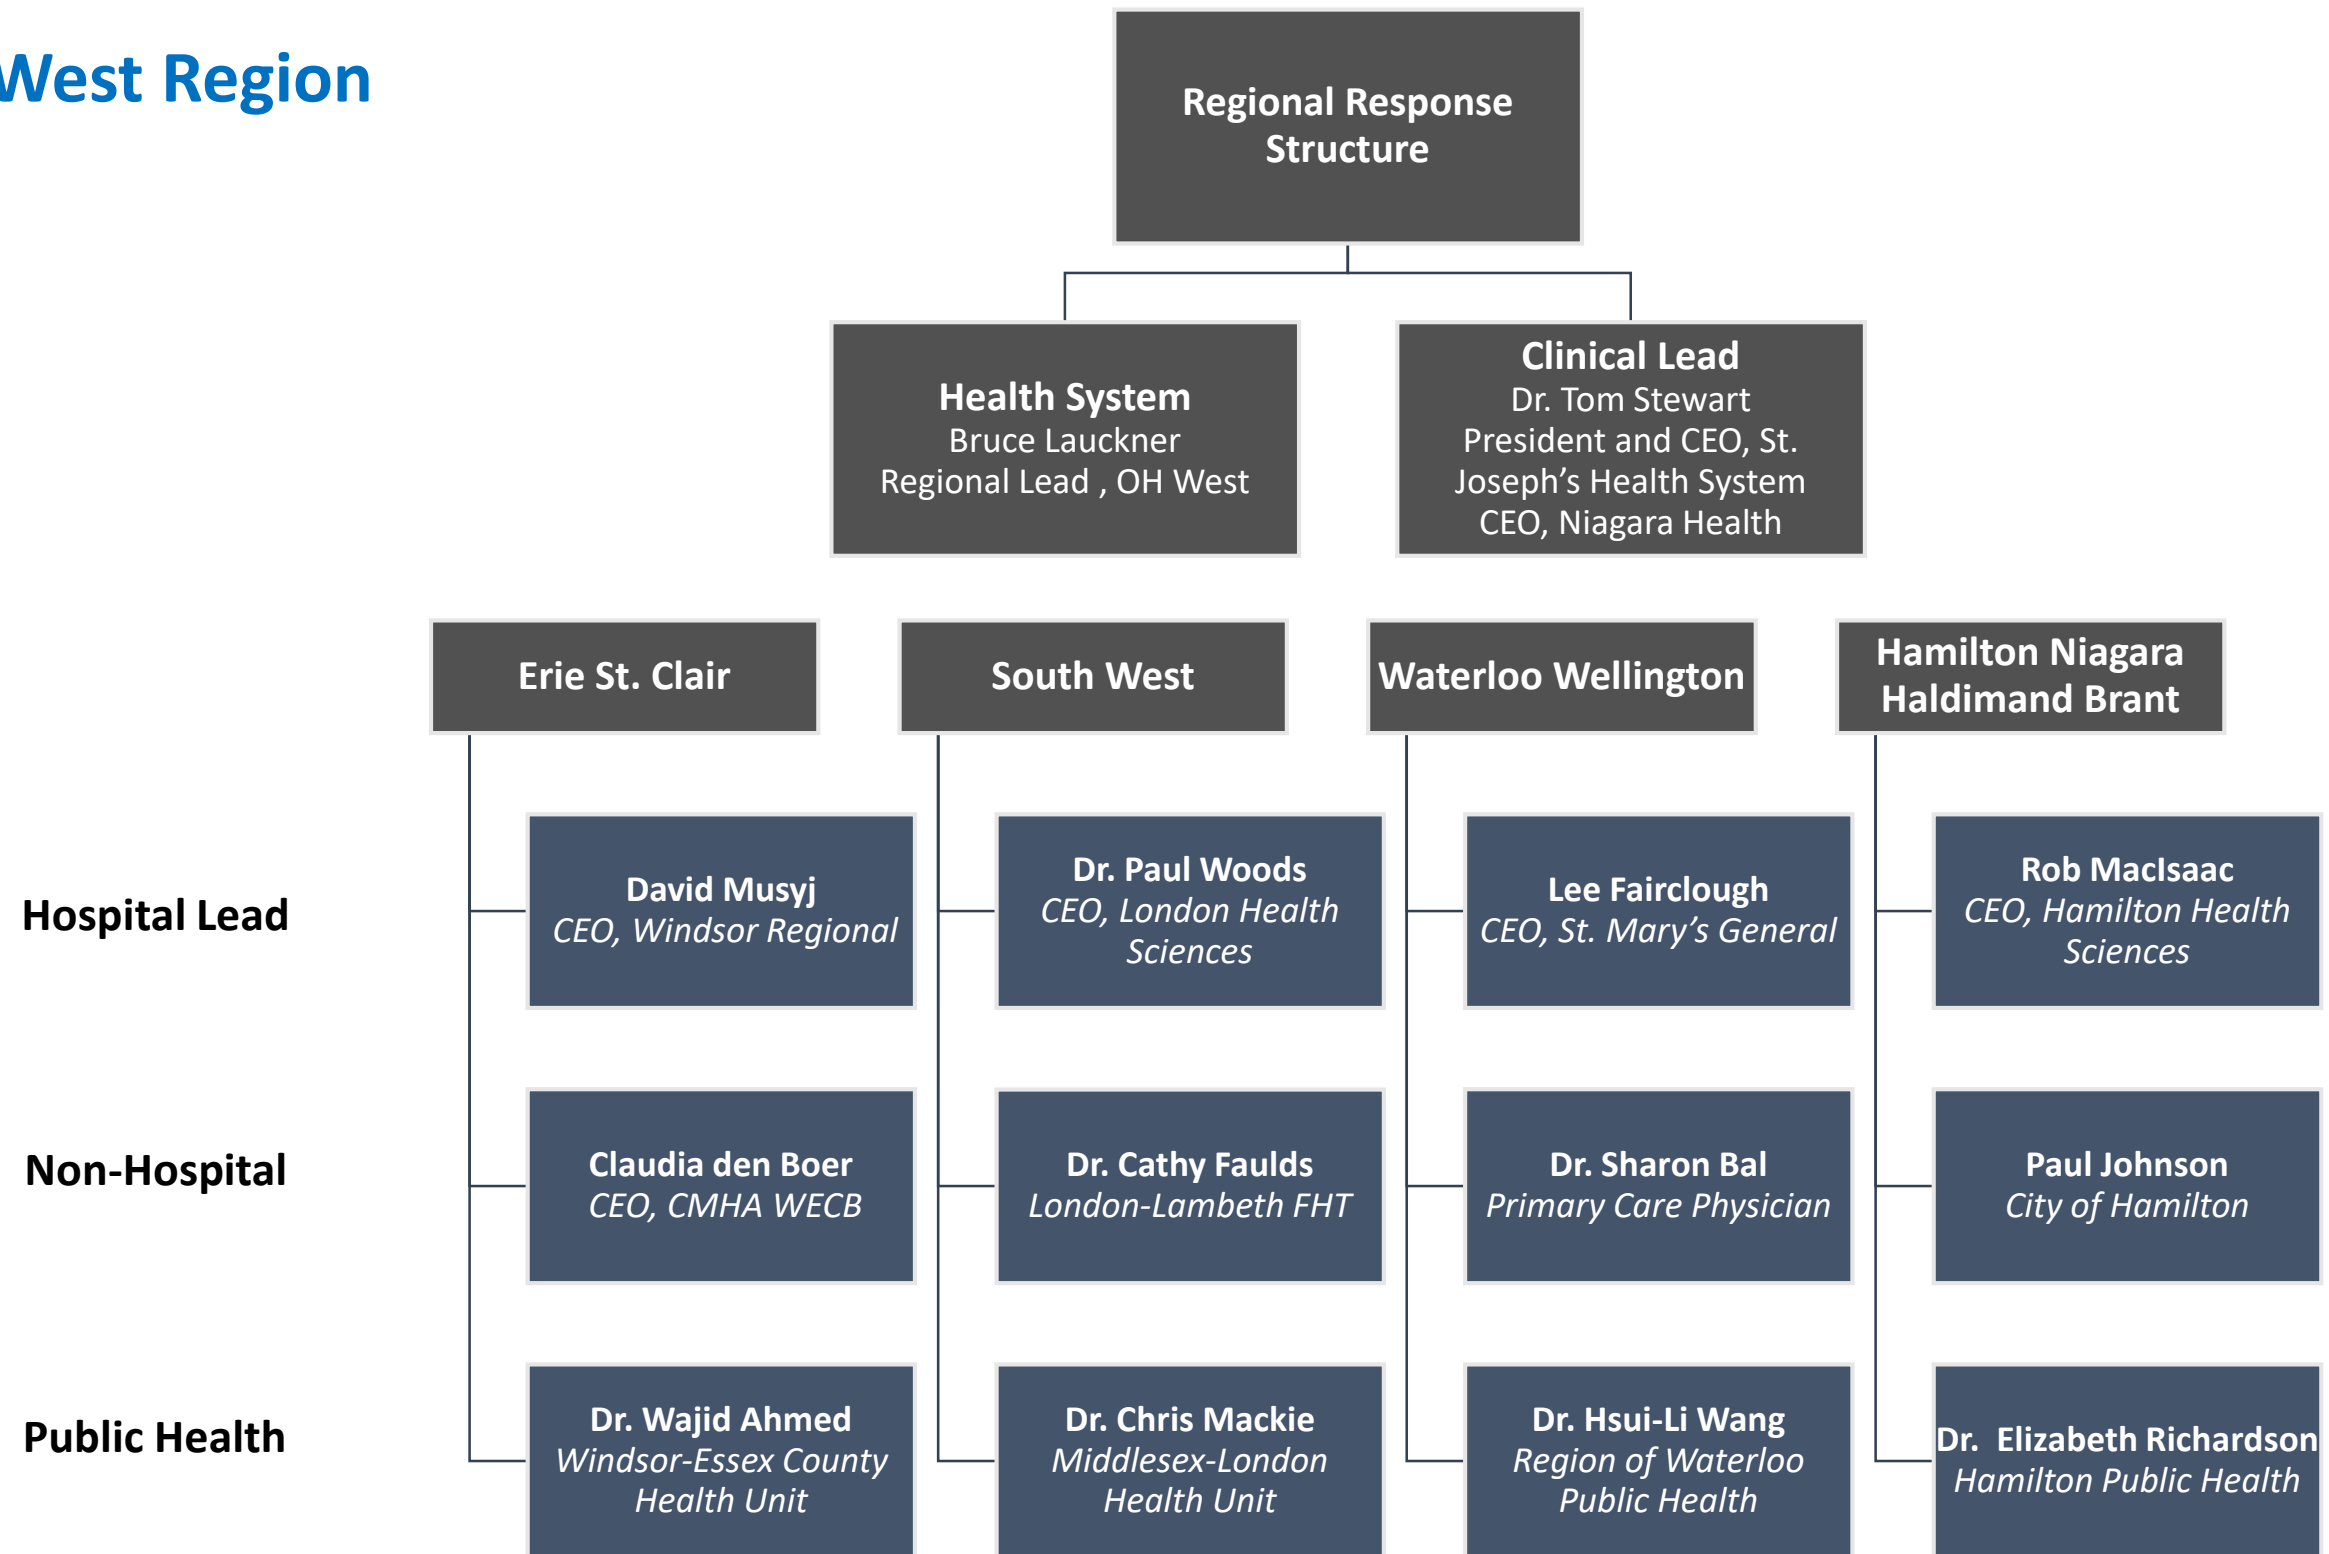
West Region

Regional Response Structure

Health System
Bruce Lauckner
Regional Lead , OH West

Clinical Lead
Dr. Tom Stewart
President and CEO, St. Joseph's Health System
CEO, Niagara Health

Erie St. Clair

South West

Waterloo Wellington

Hamilton Niagara Haldimand Brant

Hospital Lead

David Musyj
CEO, Windsor Regional

Dr. Paul Woods
CEO, London Health Sciences

Lee Fairclough
CEO, St. Mary's General

Rob MacIsaac
CEO, Hamilton Health Sciences

Non-Hospital

Claudia den Boer
CEO, CMHA WECB

Dr. Cathy Faulds
London-Lambeth FHT

Dr. Sharon Bal
Primary Care Physician

Paul Johnson
City of Hamilton

Public Health

Dr. Wajid Ahmed
Windsor-Essex County Health Unit

Dr. Chris Mackie
Middlesex-London Health Unit

Dr. Hsui-Li Wang
Region of Waterloo Public Health

Dr. Elizabeth Richardson
Hamilton Public Health